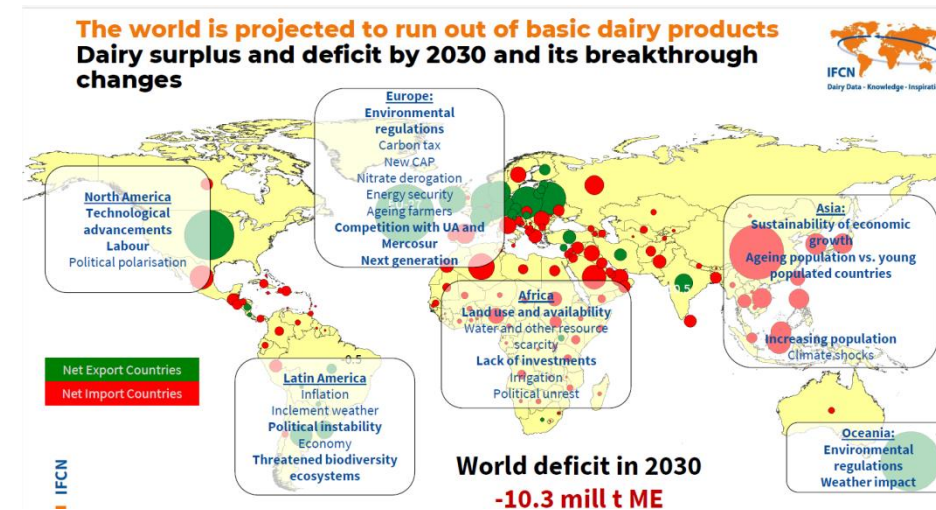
The world is projected to run out of basic dairy products

Dairy surplus and deficit by 2030 and its breakthrough changes

IFCN
Dairy Data - Knowledge - Inspirati

Europe:
Environmental regulations
Carbon tax
New CAP
Nitrate derogation
Energy security
Ageing farmers
Competition with UA and Mercosur
Next generation

North America
Technological advancements
Labour
Political polarisation

Asia:
Sustainability of economic growth
Ageing population vs. young populated countries
Increasing population
Climate shocks

Africa
Land use and availability
Water and other resource scarcity
Lack of investments
Irrigation
Political unrest

Net Export Countries
Net Import Countries

Latin America
Inflation
Inclement weather
Political instability
Economy
Threatened biodiversity ecosystems

Oceania:
Environmental regulations
Weather impact

World deficit in 2030
-10.3 mill t ME

IFCN